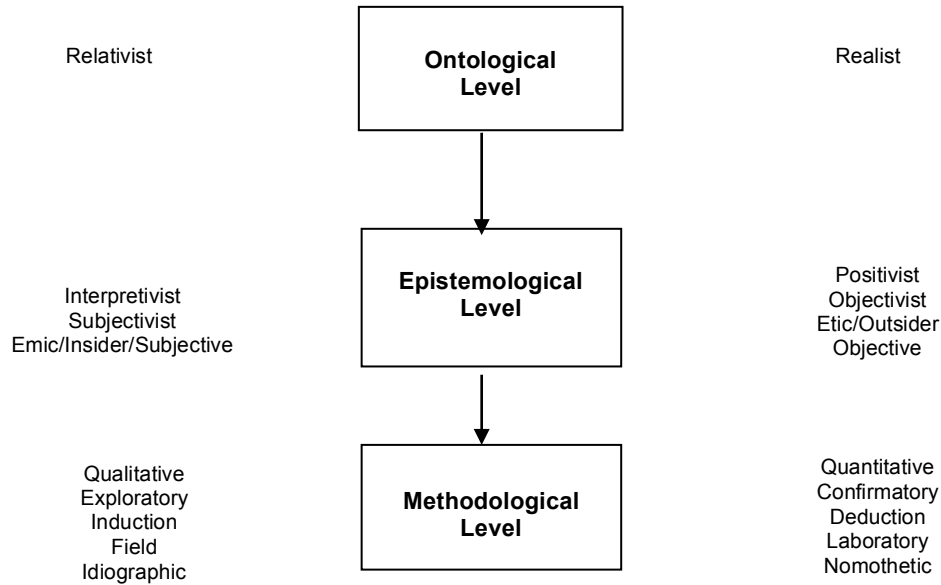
Relativist

Ontological Level

Realist

Interpretivist
Subjectivist
Emic/Insider/Subjective

Epistemological Level

Positivist
Objectivist
Etic/Outsider
Objective

Qualitative
Exploratory
Induction
Field
Idiographic

Methodological Level

Quantitative
Confirmatory
Deduction
Laboratory
Nomothetic